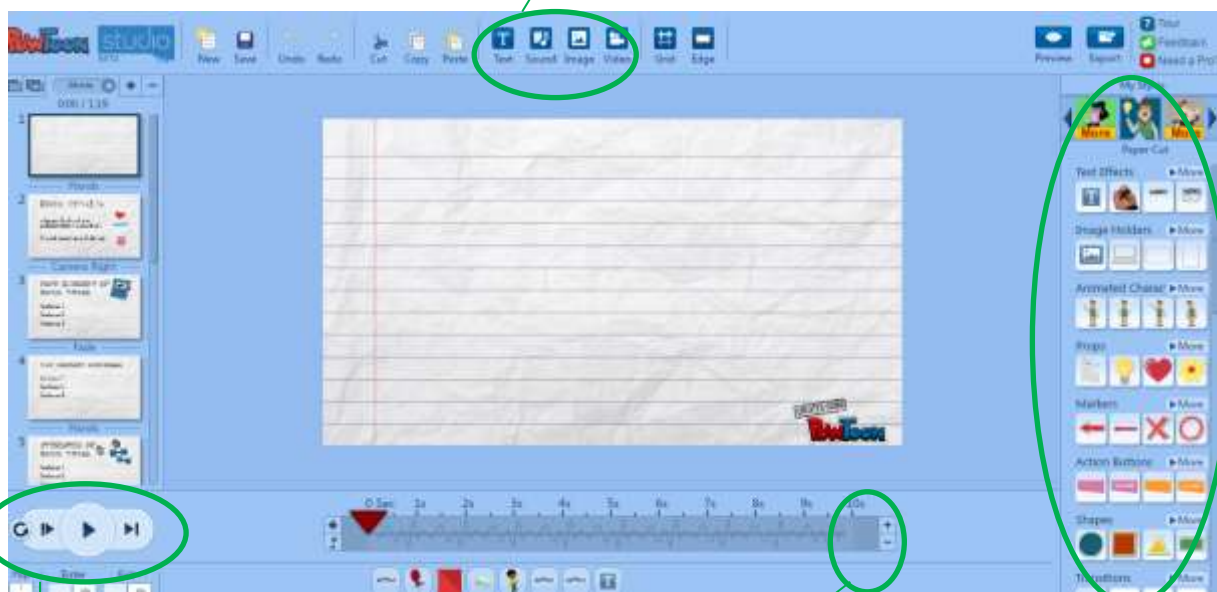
PowToon studio

New Save Undo Redo Cut Copy Paste Text Sound Image Video Grid Edge

Preview Export Tour Feedback Need a Pro?

000 / 119

1

Hands

2

Camera Right

3

Fade

4

Hands

5

0.5sec 1s 2s 3s 4s 5s 6s 7s 8s 9s 10s

+
-

Time

My Styles

More More

Paper Cut

Text Effects More

Image Holders More

Animated Charac More

Props More

Markers More

Action Buttons More

Shapes More

Transitions More